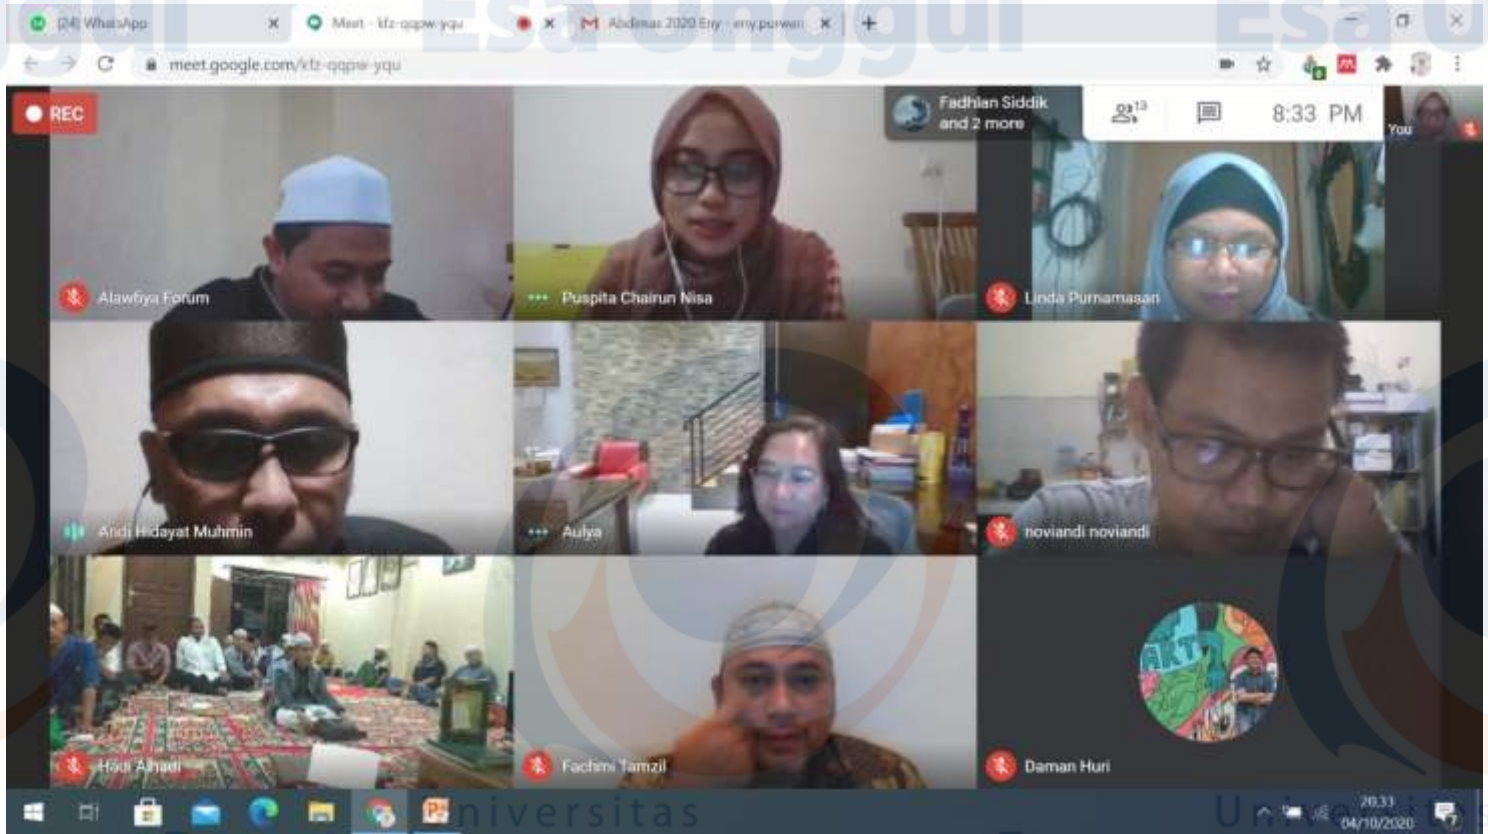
(24) WhatsApp
Meet - kfz-qqpw-yqu
Abdimas 2020 Eny - eny.purwan
meet.google.com/kfz-qqpw-yqu
Esa Unggul
REC
Fadhlan Siddik and 2 more
13
8:33 PM
You
Alawiya Forum
Puspita Chairun Nisa
Linda Purnamasari
Andi Hidayat Muhmin
Aulya
noviandi noviandi
Hadi Alhadi
Fachmi Tamzil
Daman Huri
Universitas
Universitas
20:33
04/10/2020